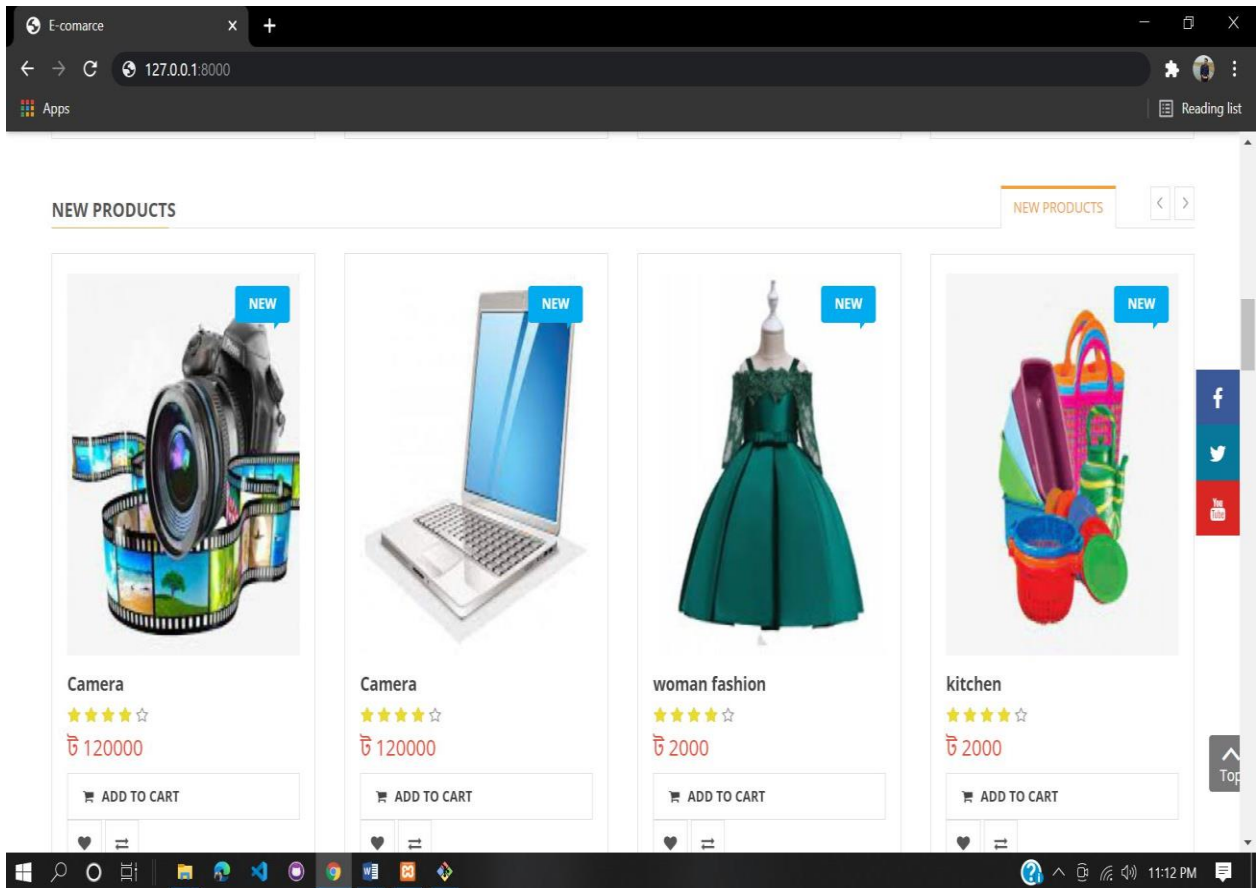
E-comarce

127.0.0.1:8000

Apps

Reading list

NEW PRODUCTS

NEW PRODUCTS

NEW

NEW

NEW

NEW

Camera

৳ 120000

ADD TO CART

Camera

৳ 120000

ADD TO CART

woman fashion

৳ 2000

ADD TO CART

kitchen

৳ 2000

ADD TO CART

Top

11:12 PM